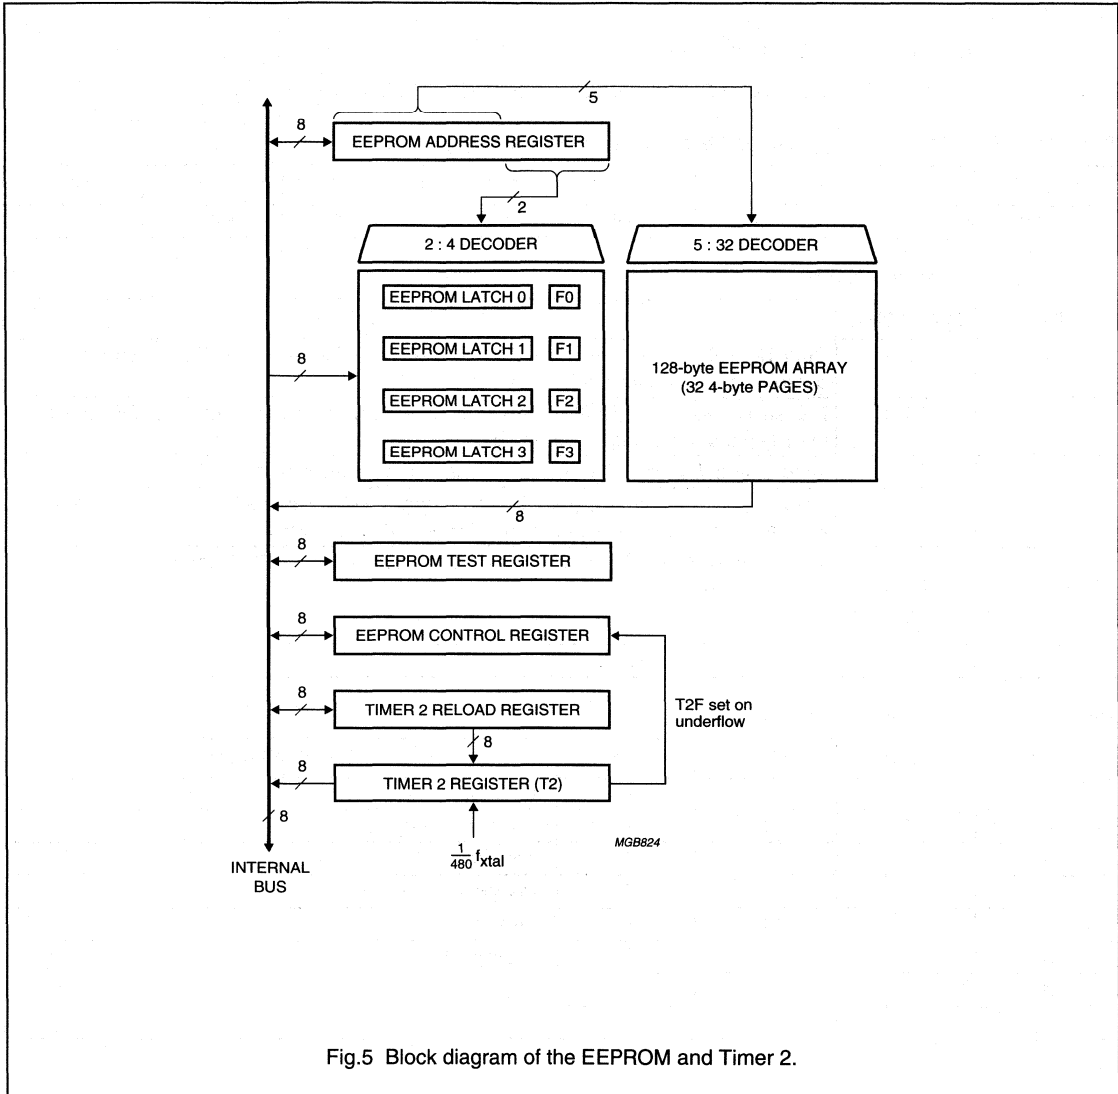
5

8

EEPROM ADDRESS REGISTER

2

2 : 4 DECODER

5 : 32 DECODER

EEPROM LATCH 0 F0

EEPROM LATCH 1 F1

EEPROM LATCH 2 F2

EEPROM LATCH 3 F3

8

128-byte EEPROM ARRAY (32 4-byte PAGES)

8

8

EEPROM TEST REGISTER

8

EEPROM CONTROL REGISTER

8

TIMER 2 RELOAD REGISTER

T2F set on underflow

8

8

TIMER 2 REGISTER (T2)

8

$\frac{1}{480}$ $f_{xtal}$

MGB824

INTERNAL BUS

Fig.5 Block diagram of the EEPROM and Timer 2.